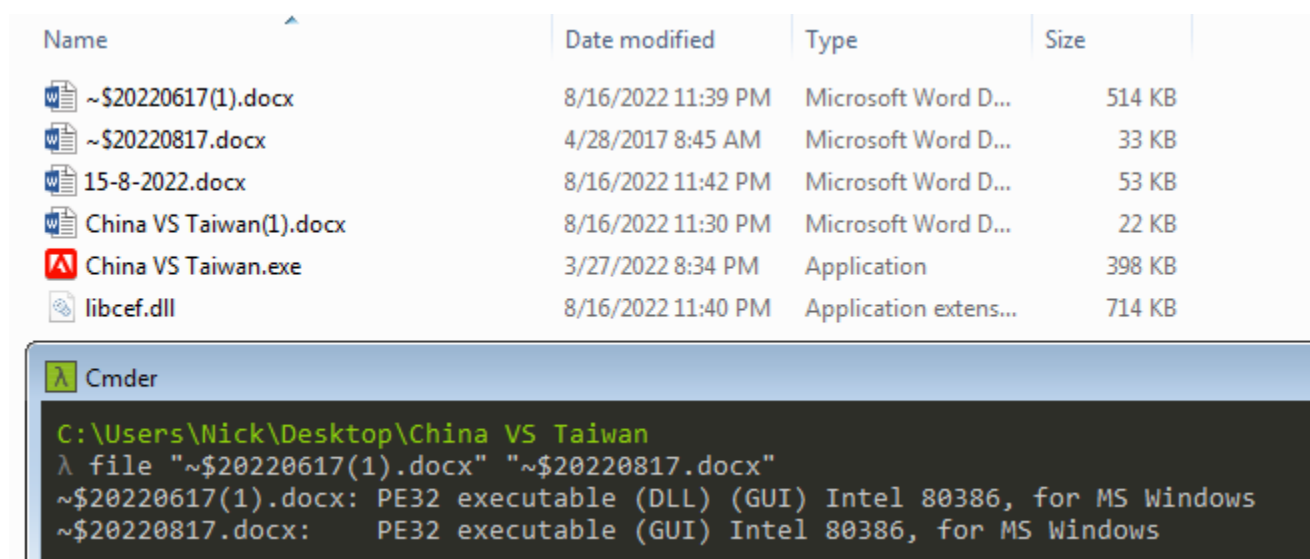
| Name | Date modified | Type | Size |
|---|---|---|---|
| ~\$20220617(1).docx | 8/16/2022 11:39 PM | Microsoft Word D... | 514 KB |
| ~\$20220817.docx | 4/28/2017 8:45 AM | Microsoft Word D... | 33 KB |
| 15-8-2022.docx | 8/16/2022 11:42 PM | Microsoft Word D... | 53 KB |
| China VS Taiwan(1).docx | 8/16/2022 11:30 PM | Microsoft Word D... | 22 KB |
| China VS Taiwan.exe | 3/27/2022 8:34 PM | Application | 398 KB |
| libcef.dll | 8/16/2022 11:40 PM | Application extens... | 714 KB |

Cmder

C:\Users\Nick\Desktop\China VS Taiwan
λ file "~\$20220617(1).docx" "~\$20220817.docx"
~\$20220617(1).docx: PE32 executable (DLL) (GUI) Intel 80386, for MS Windows
~\$20220817.docx: PE32 executable (GUI) Intel 80386, for MS Windows